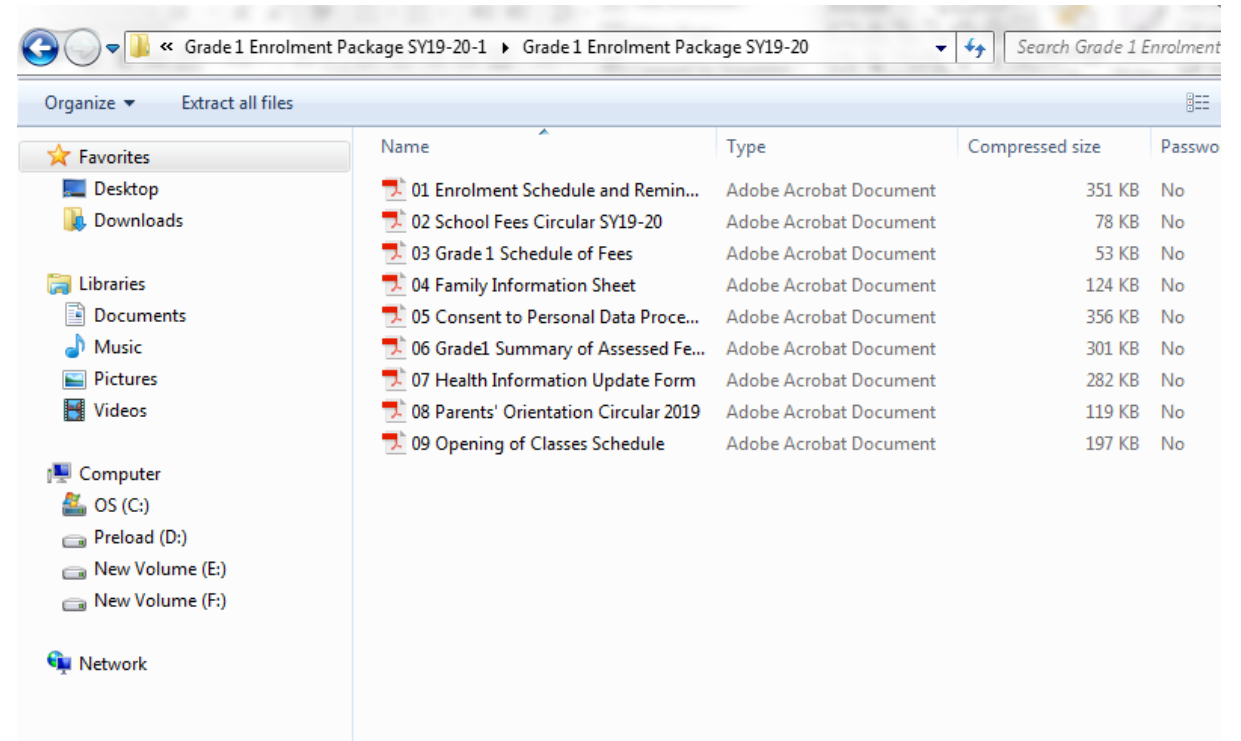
« Grade 1 Enrolment Package SY19-20-1 ▸ Grade 1 Enrolment Package SY19-20

Search Grade 1 Enrolment

Organize ▾ Extract all files

Favorites
Desktop
Downloads

Libraries
Documents
Music
Pictures
Videos

Computer
OS (C:)
Preload (D:)
New Volume (E:)
New Volume (F:)

Network

| Name | Type | Compressed size | Passwo |
|---|---|---|---|
| 01 Enrolment Schedule and Remin... | Adobe Acrobat Document | 351 KB | No |
| 02 School Fees Circular SY19-20 | Adobe Acrobat Document | 78 KB | No |
| 03 Grade 1 Schedule of Fees | Adobe Acrobat Document | 53 KB | No |
| 04 Family Information Sheet | Adobe Acrobat Document | 124 KB | No |
| 05 Consent to Personal Data Proce... | Adobe Acrobat Document | 356 KB | No |
| 06 Grade1 Summary of Assessed Fe... | Adobe Acrobat Document | 301 KB | No |
| 07 Health Information Update Form | Adobe Acrobat Document | 282 KB | No |
| 08 Parents' Orientation Circular 2019 | Adobe Acrobat Document | 119 KB | No |
| 09 Opening of Classes Schedule | Adobe Acrobat Document | 197 KB | No |